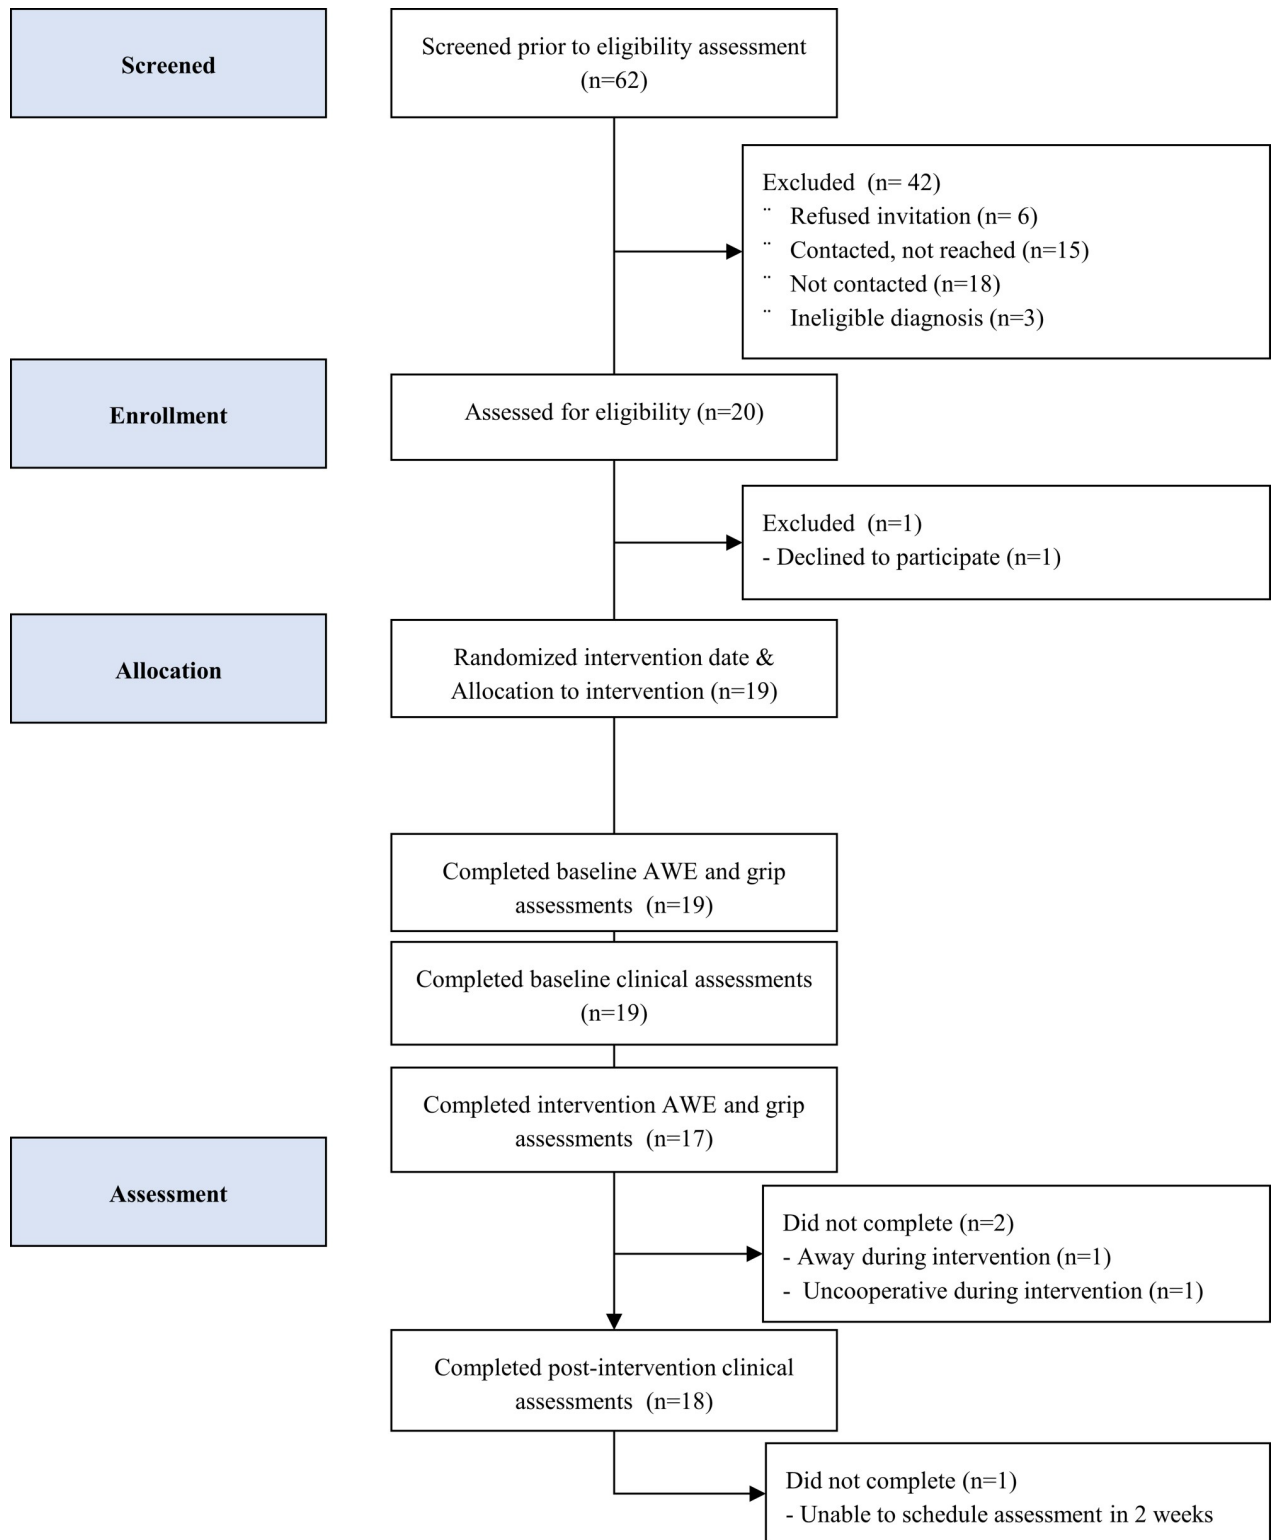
Screened

Screened prior to eligibility assessment (n=62)

Excluded (n= 42)
¨ Refused invitation (n= 6)
¨ Contacted, not reached (n=15)
¨ Not contacted (n=18)
¨ Ineligible diagnosis (n=3)

Enrollment

Assessed for eligibility (n=20)

Excluded (n=1)
- Declined to participate (n=1)

Allocation

Randomized intervention date & Allocation to intervention (n=19)

Completed baseline AWE and grip assessments (n=19)

Completed baseline clinical assessments (n=19)

Completed intervention AWE and grip assessments (n=17)

Assessment

Did not complete (n=2)
- Away during intervention (n=1)
- Uncooperative during intervention (n=1)

Completed post-intervention clinical assessments (n=18)

Did not complete (n=1)
- Unable to schedule assessment in 2 weeks